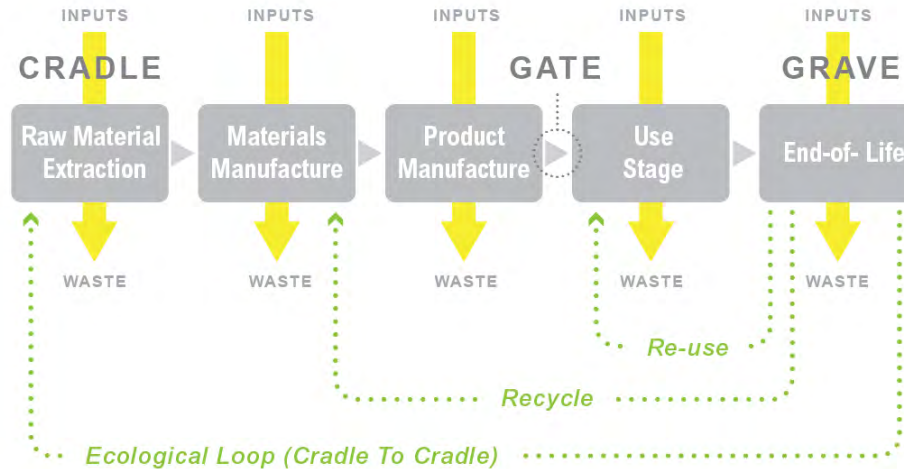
INPUTS
INPUTS
INPUTS
INPUTS
INPUTS

CRADLE
GATE
GRAVE

Raw Material Extraction
Materials Manufacture
Product Manufacture
Use Stage
End-of- Life

WASTE
WASTE
WASTE
WASTE
WASTE

Re-use
Recycle
Ecological Loop (Cradle To Cradle)